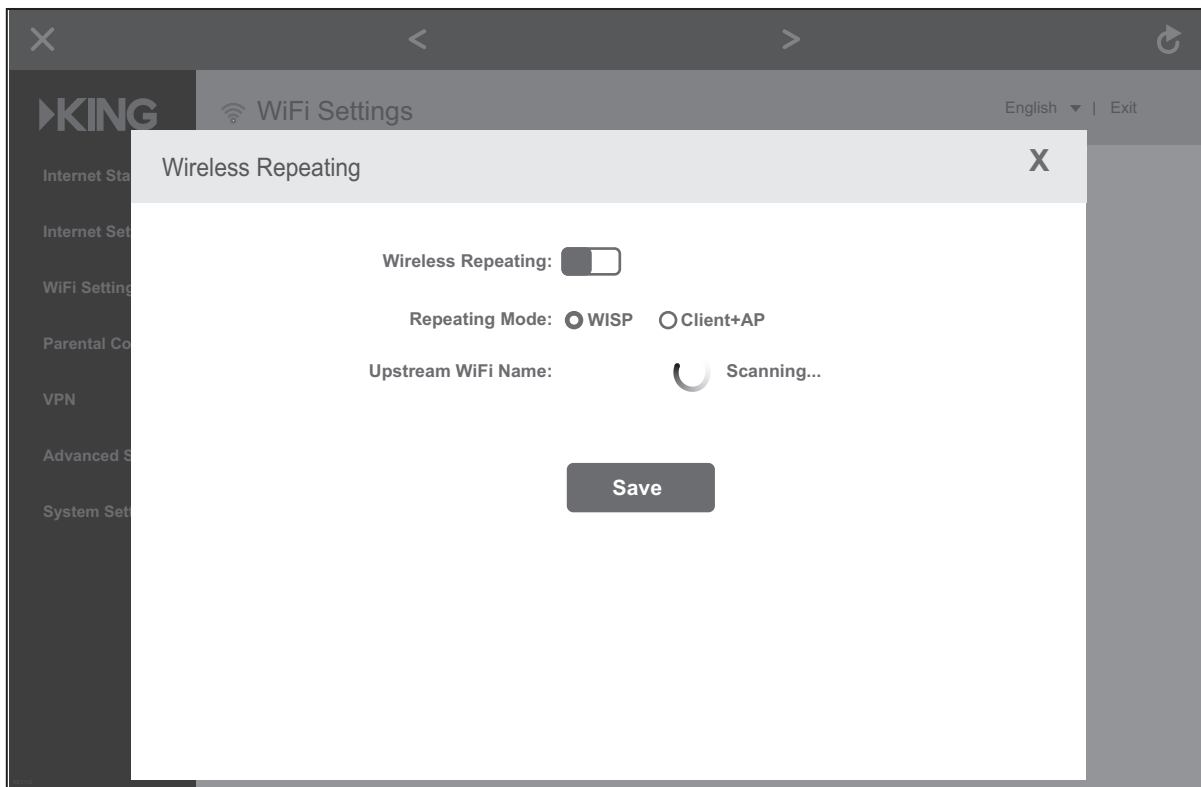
×    <    >

KING

WiFi Settings

English ▾ | Exit

Internet Sta
Internet Set
WiFi Setting
Parental Co
VPN
Advanced S
System Sett

Wireless Repeating

X

Wireless Repeating:

Repeating Mode: WISP Client+AP

Upstream WiFi Name: Scanning...

Save